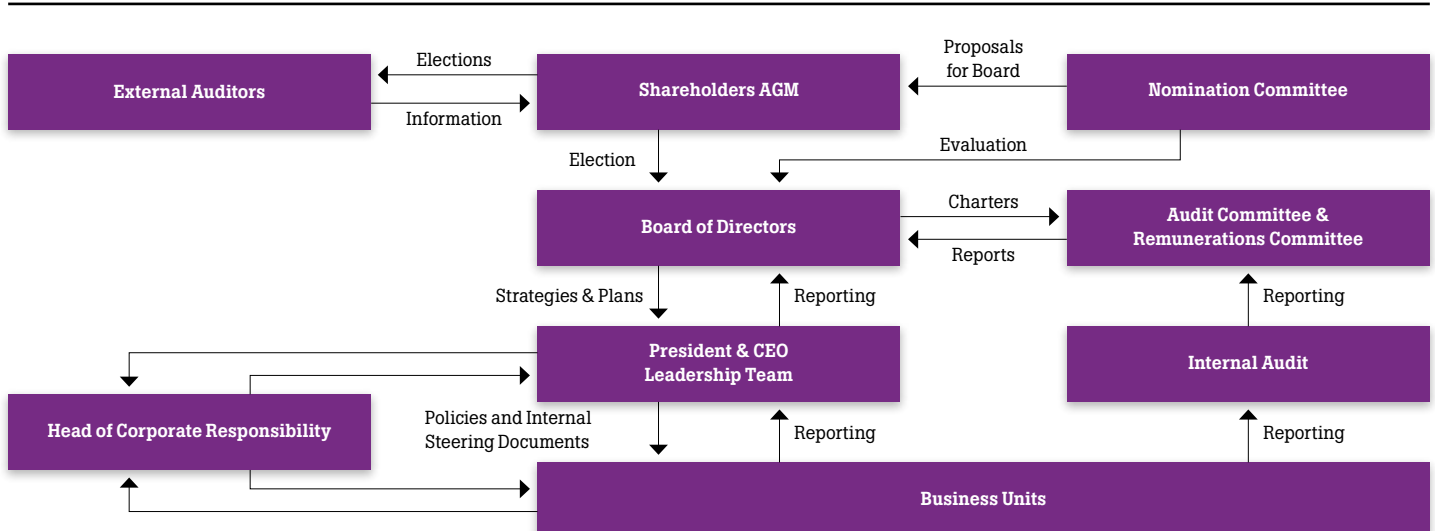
External Auditors

Elections

Information

Shareholders AGM

Proposals for Board

Nomination Committee

Election

Evaluation

Board of Directors

Charters

Reports

Audit Committee & Remunerations Committee

Strategies & Plans

Reporting

Reporting

President & CEO Leadership Team

Internal Audit

Head of Corporate Responsibility

Policies and Internal Steering Documents

Reporting

Reporting

Business Units